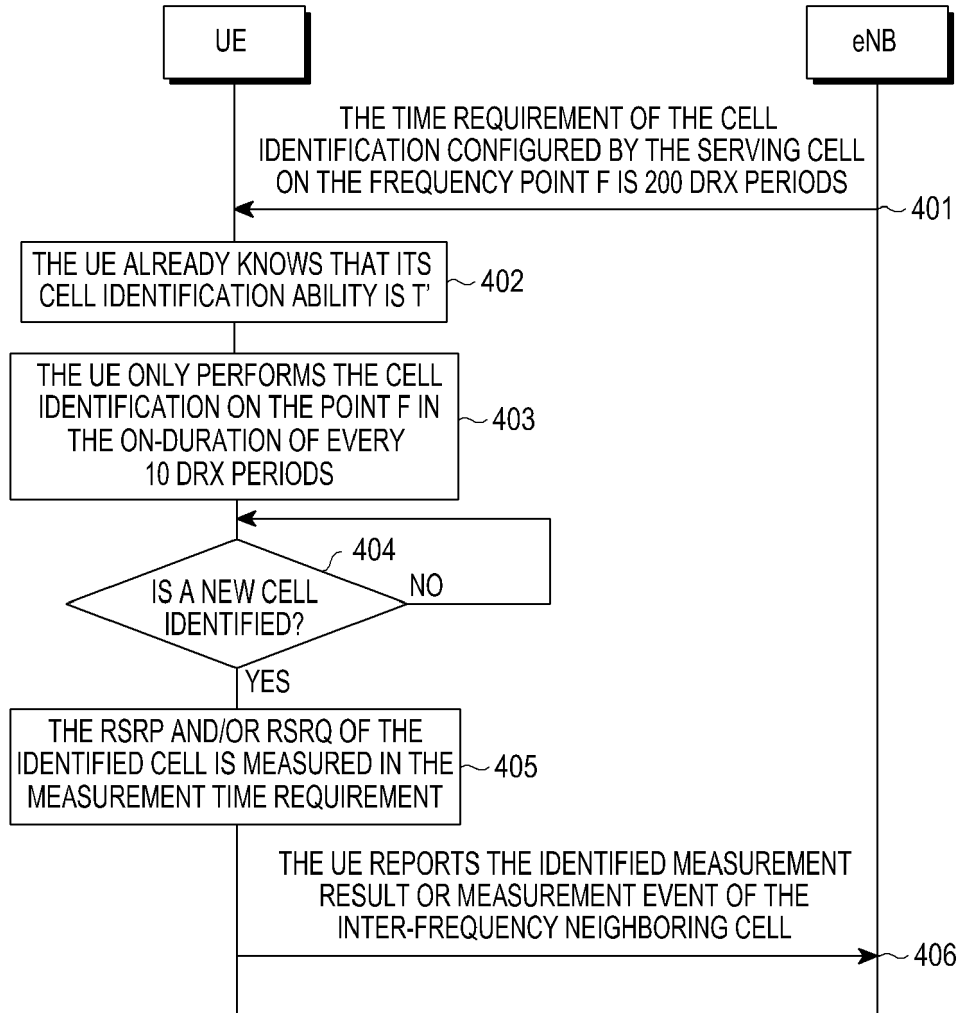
UE

eNB

THE TIME REQUIREMENT OF THE CELL IDENTIFICATION CONFIGURED BY THE SERVING CELL ON THE FREQUENCY POINT F IS 200 DRX PERIODS

401

THE UE ALREADY KNOWS THAT ITS CELL IDENTIFICATION ABILITY IS T'

402

THE UE ONLY PERFORMS THE CELL IDENTIFICATION ON THE POINT F IN THE ON-DURATION OF EVERY 10 DRX PERIODS

403

404

IS A NEW CELL IDENTIFIED?

NO

YES

THE RSRP AND/OR RSRQ OF THE IDENTIFIED CELL IS MEASURED IN THE MEASUREMENT TIME REQUIREMENT

405

THE UE REPORTS THE IDENTIFIED MEASUREMENT RESULT OR MEASUREMENT EVENT OF THE INTER-FREQUENCY NEIGHBORING CELL

406